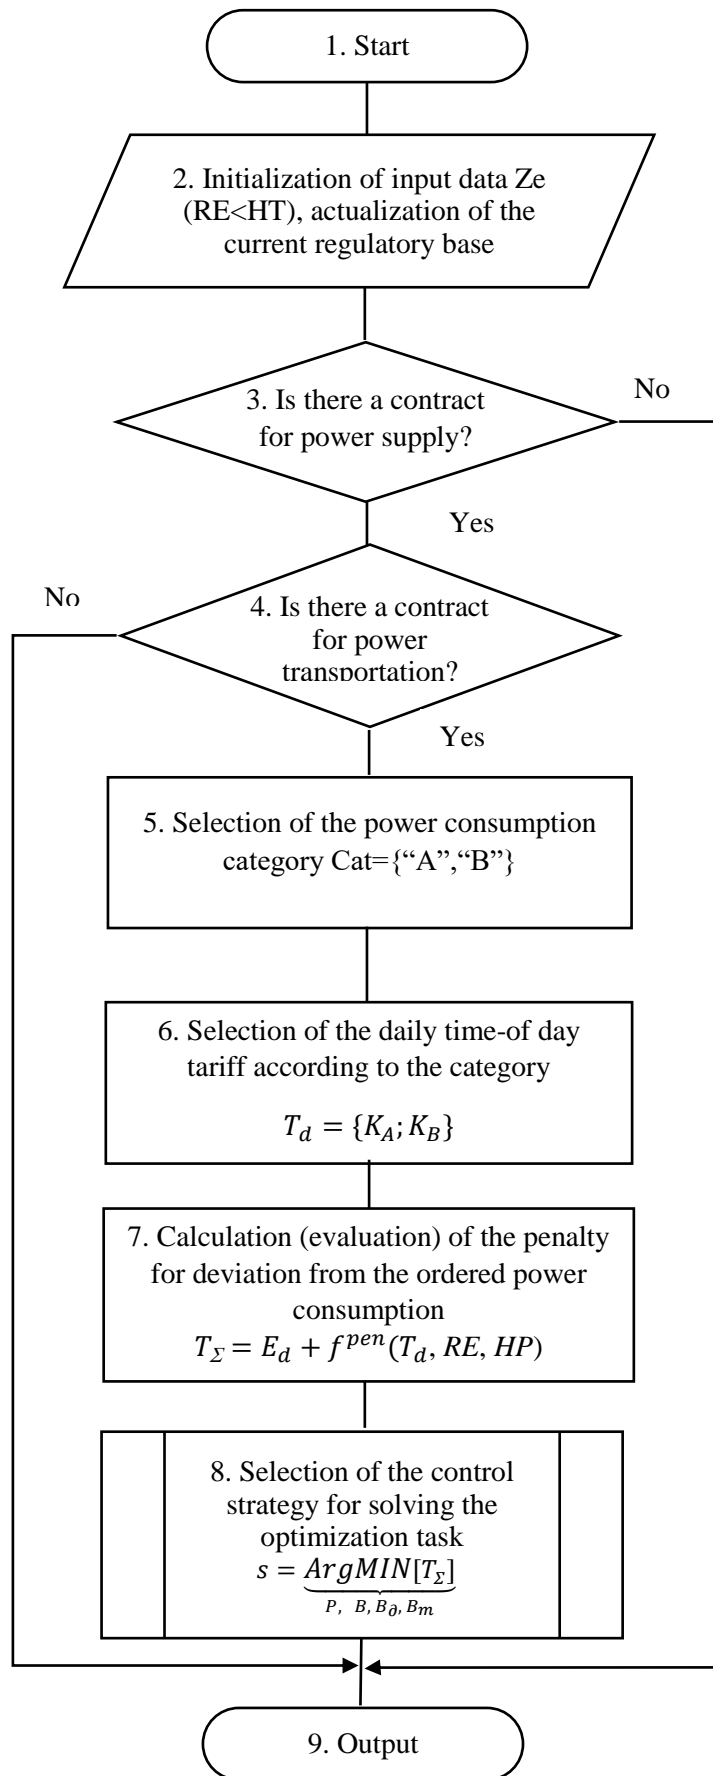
1. Start

2. Initialization of input data Ze (RE<HT), actualization of the current regulatory base

3. Is there a contract for power supply?

No

Yes

No

4. Is there a contract for power transportation?

Yes

5. Selection of the power consumption category Cat={“A”,“B”}

6. Selection of the daily time-of day tariff according to the category

$T_d = \{K_A; K_B\}$

7. Calculation (evaluation) of the penalty for deviation from the ordered power consumption

$T_{\Sigma} = E_d + f^{pen}(T_d, RE, HP)$

8. Selection of the control strategy for solving the optimization task

$s = \underbrace{ArgMIN[T_{\Sigma}]}_{P,\ B, B_{\partial}, B_m}$

9. Output